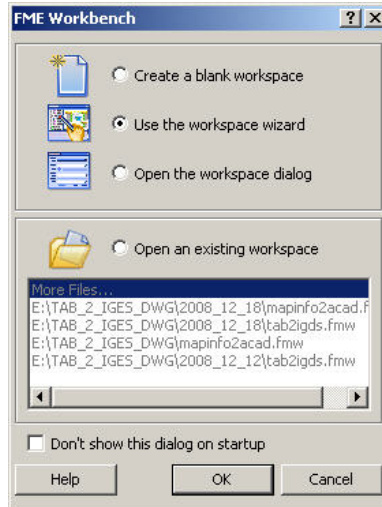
FME Workbench

?

X

Create a blank workspace

Use the workspace wizard

Open the workspace dialog

Open an existing workspace

More Files...
E:\TAB_2_IGES_DWG\2008_12_18\mapinfo2acad.f
E:\TAB_2_IGES_DWG\2008_12_18\tab2igds.fmw
E:\TAB_2_IGES_DWG\mapinfo2acad.fmw
E:\TAB_2_IGES_DWG\2008_12_12\tab2igds.fmw

Don't show this dialog on startup

Help

OK

Cancel